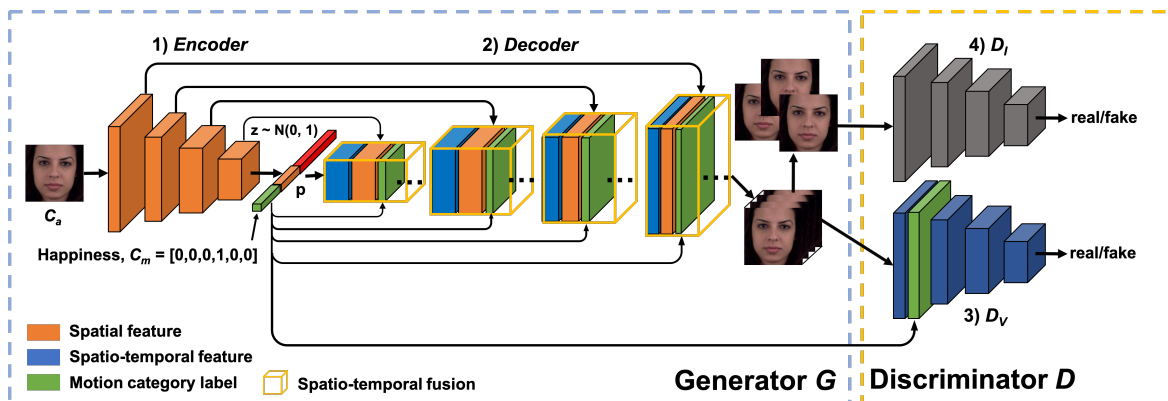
1) Encoder

2) Decoder

4) $D_I$

real/fake

$z \sim N(0, 1)$

p

$C_a$

Happiness, $C_m$ = [0,0,0,1,0,0]

real/fake

3) $D_V$

Spatial feature

Spatio-temporal feature

Motion category label

Spatio-temporal fusion

Generator $G$

Discriminator $D$